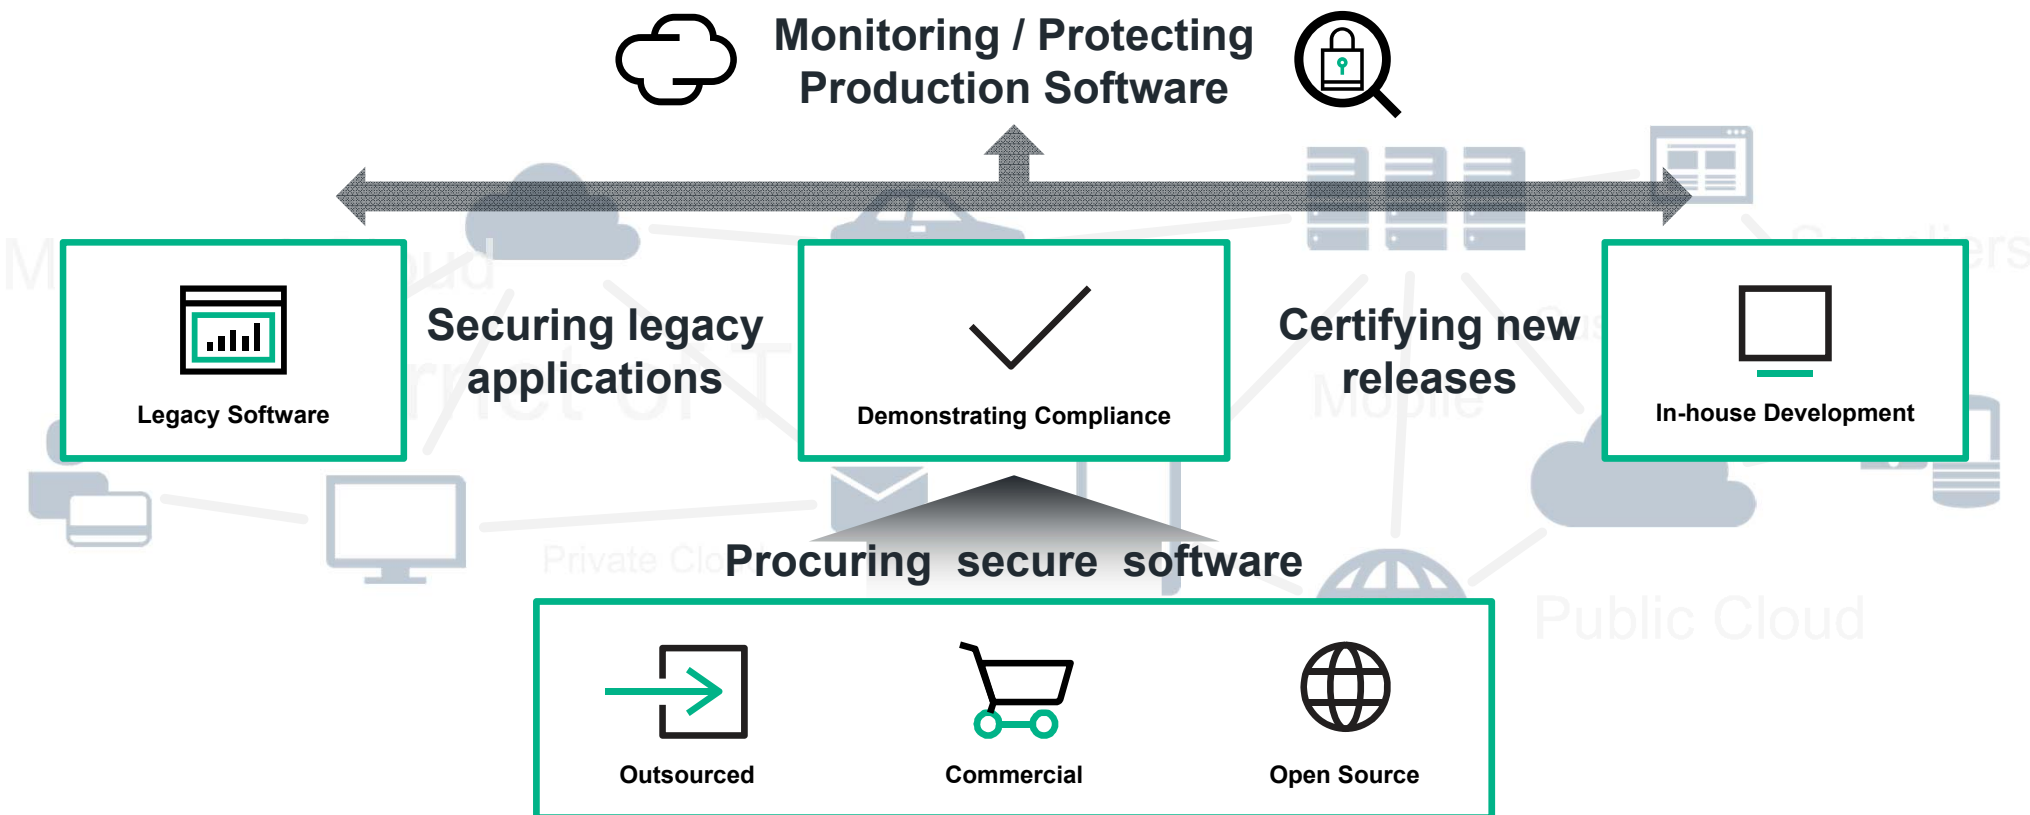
Monitoring / Protecting Production Software

Legacy Software

Securing legacy applications

Demonstrating Compliance

Certifying new releases

In-house Development

Procuring secure software

Outsourced

Commercial

Open Source

Private Clo

Public Cloud

Mobile